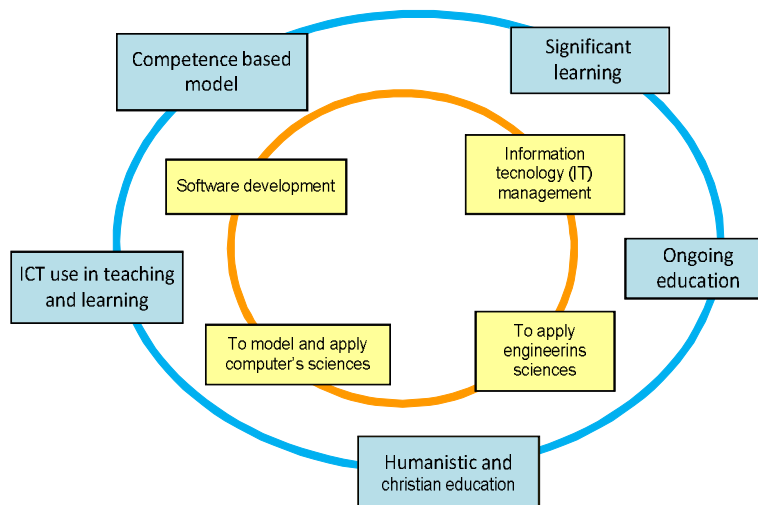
Competence based model

Significant learning

Software development

Information tecnology (IT) management

ICT use in teaching and learning

Ongoing education

To model and apply computer's sciences

To apply engineerins sciences

Humanistic and christian education